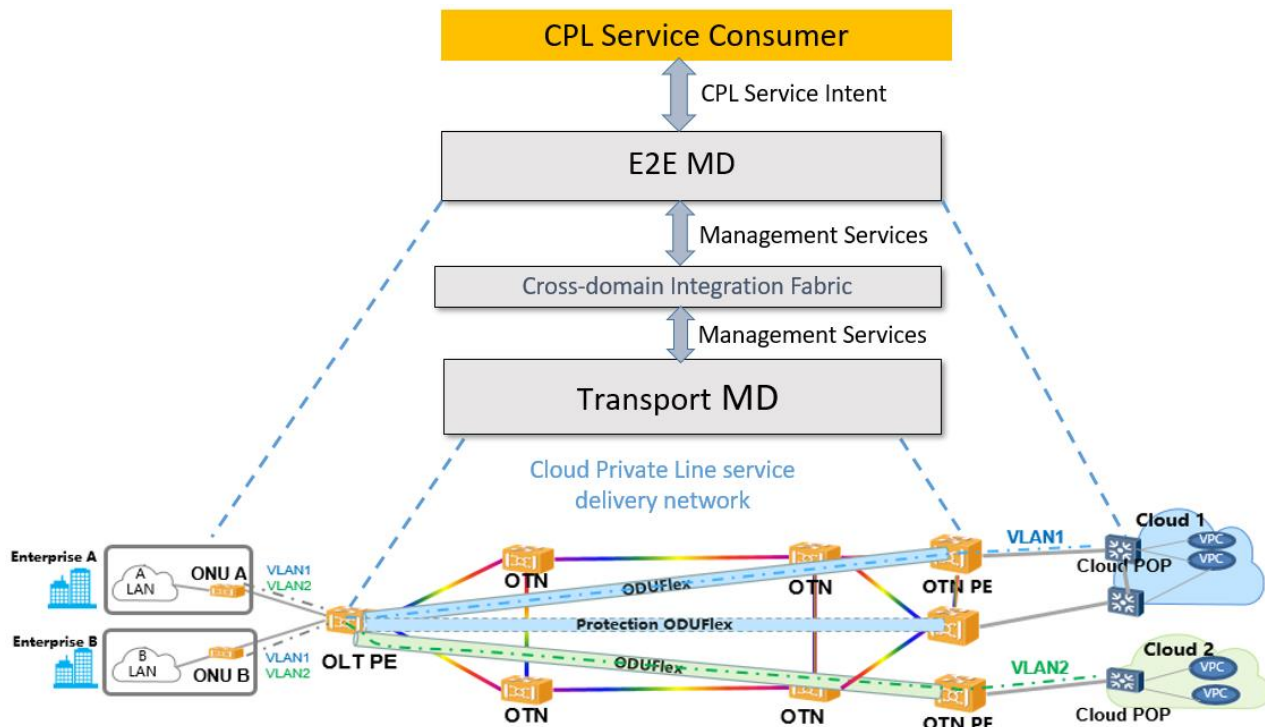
CPL Service Consumer

CPL Service Intent

E2E MD

Management Services

Cross-domain Integration Fabric

Management Services

Transport MD

Cloud Private Line service delivery network

Enterprise A

A LAN

ONU A

VLAN1
VLAN2

Enterprise B

B LAN

ONU B

VLAN1
VLAN2

OLT PE

OTN

ODUFlex

OTN

OTN PE

VLAN1

Cloud 1

VPC

VPC

Cloud POP

Protection ODUFlex

ODUFlex

VLAN2

Cloud 2

VPC

VPC

OTN

OTN

OTN PE

Cloud POP